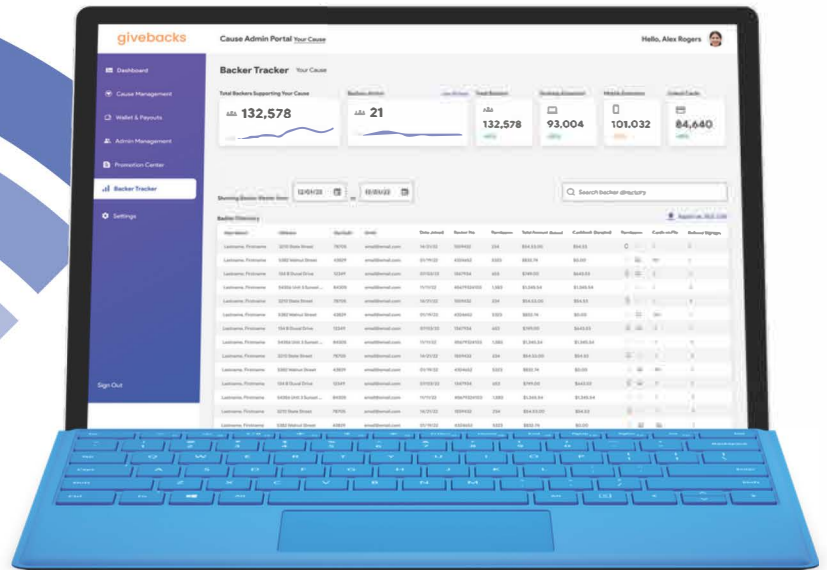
givebacks

Cause Admin Portal Your Cause

Hello, Alex Rogers

Dashboard

Cause Management

Wallet & Payouts

Admin Management

Promotion Center

Backer Tracker

Settings

Sign Out

Backer Tracker Your Cause

Total Backers Supporting Your Cause

132,578

Backers Active

21

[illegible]

132,578

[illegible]

93,004

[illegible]

101,032

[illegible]

84,640

12/01/22 — 12/31/22

Search backer directory

Backer Directory

| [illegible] | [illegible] | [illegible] | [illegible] | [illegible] | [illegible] | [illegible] | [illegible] | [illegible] | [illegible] | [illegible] | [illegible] |
|---|---|---|---|---|---|---|---|---|---|---|---|
| Lastname, Firstname | 1213 State Street | 78705 | email@email.com | 14/31/22 | 1159402 | 234 | $54,63.00 | $54.63 | | | |
| Lastname, Firstname | 5382 Walnut Street | 43609 | email@email.com | 01/19/22 | 4306402 | 5325 | $832.74 | $0.00 | | | |
| Lastname, Firstname | 136 B Duval Drive | 13249 | email@email.com | 07/03/22 | 1367764 | 463 | $749.00 | $449.53 | | | |
| Lastname, Firstname | 5456d Unit 3 Sunset... | 84305 | email@email.com | 11/11/22 | 8567932403 | 1380 | $1,346.54 | $1,346.54 | | | |
| Lastname, Firstname | 1213 State Street | 78705 | email@email.com | 14/31/22 | 1159402 | 234 | $54,63.00 | $54.63 | | | |
| Lastname, Firstname | 5382 Walnut Street | 43609 | email@email.com | 01/19/22 | 4306402 | 5325 | $832.74 | $0.00 | | | |
| Lastname, Firstname | 136 B Duval Drive | 13249 | email@email.com | 07/03/22 | 1367764 | 463 | $749.00 | $449.53 | | | |
| Lastname, Firstname | 5456d Unit 3 Sunset... | 84305 | email@email.com | 11/11/22 | 8567932403 | 1380 | $1,346.54 | $1,346.54 | | | |
| Lastname, Firstname | 1213 State Street | 78705 | email@email.com | 14/31/22 | 1159402 | 234 | $54,63.00 | $54.63 | | | |
| Lastname, Firstname | 5382 Walnut Street | 43609 | email@email.com | 01/19/22 | 4306402 | 5325 | $832.74 | $0.00 | | | |
| Lastname, Firstname | 136 B Duval Drive | 13249 | email@email.com | 07/03/22 | 1367764 | 463 | $749.00 | $449.53 | | | |
| Lastname, Firstname | 5456d Unit 3 Sunset... | 84305 | email@email.com | 11/11/22 | 8567932403 | 1380 | $1,346.54 | $1,346.54 | | | |
| Lastname, Firstname | 1213 State Street | 78705 | email@email.com | 14/31/22 | 1159402 | 234 | $54,63.00 | $54.63 | | | |
| Lastname, Firstname | 5382 Walnut Street | 43609 | email@email.com | 01/19/22 | 4306402 | 5325 | $832.74 | $0.00 | | | |

Q W E R T Y U I O P
A S D F G H J K L
Z X C V B N M
Ctrl Fn Alt Alt Ctrl